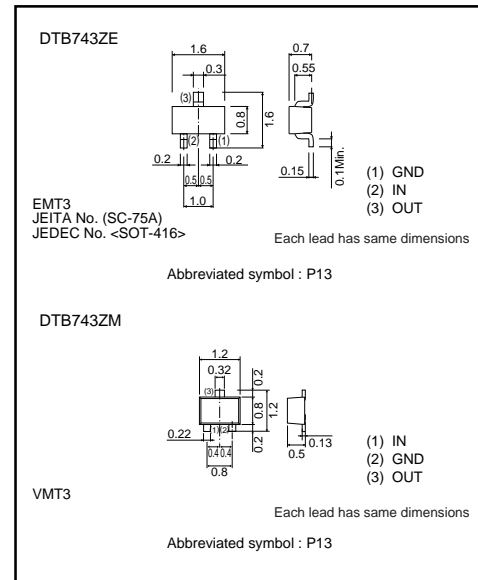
DTB743ZE

1.6
0.3
(3)
0.8
1.6
(2)
(1)
0.2
0.2
0.5
0.5
1.0
0.7
0.55
0.15
0.1Min.

(1) GND
(2) IN
(3) OUT

EMT3
JEITA No. (SC-75A)
JEDEC No. <SOT-416>

Each lead has same dimensions

Abbreviated symbol : P13

DTB743ZM

1.2
0.32
(3)
0.2
0.8
1.2
0.22
(1)
(2)
0.2
0.4
0.4
0.8
0.13
0.5

(1) IN
(2) GND
(3) OUT

VMT3

Each lead has same dimensions

Abbreviated symbol : P13